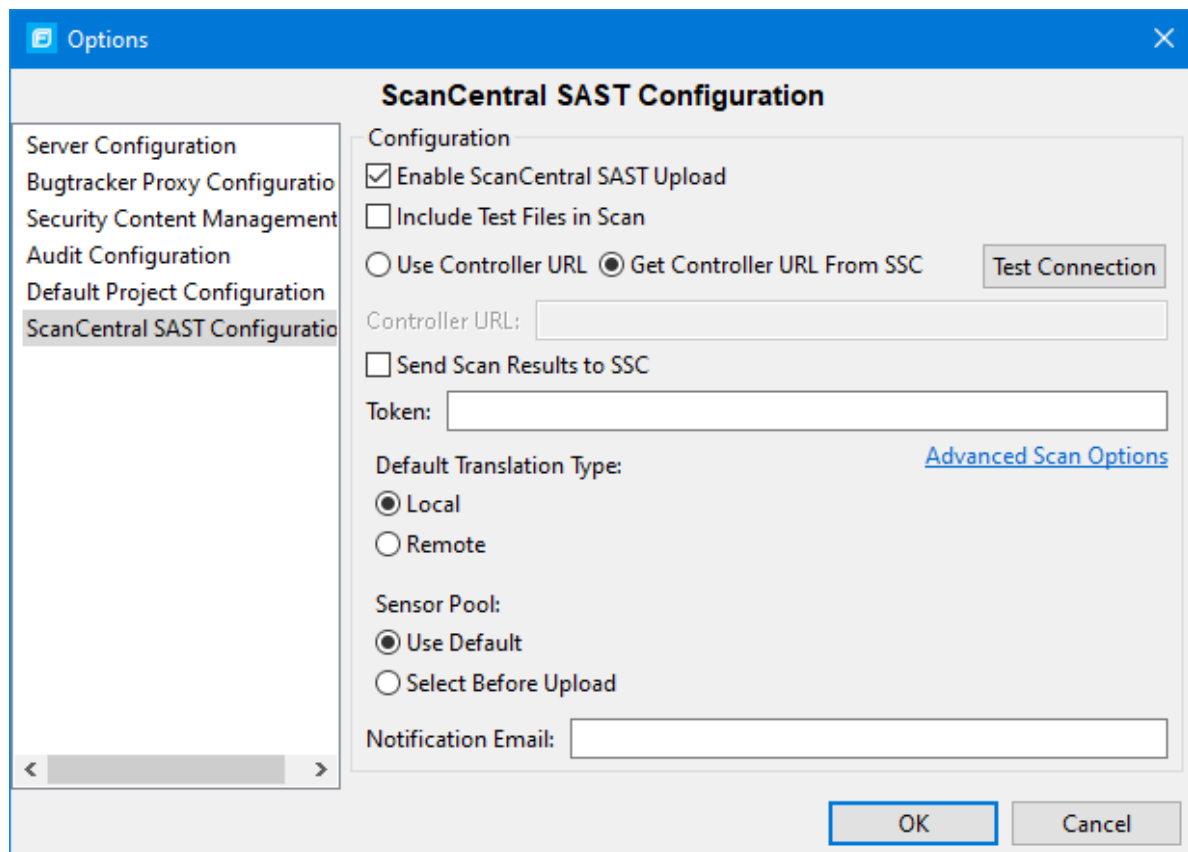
Options

ScanCentral SAST Configuration

Server Configuration
Bugtracker Proxy Configuratio
Security Content Management
Audit Configuration
Default Project Configuration
ScanCentral SAST Configuratio

Configuration
Enable ScanCentral SAST Upload
Include Test Files in Scan
Use Controller URL
Get Controller URL From SSC
Test Connection
Controller URL:
Send Scan Results to SSC
Token:
Advanced Scan Options
Default Translation Type:
Local
Remote
Sensor Pool:
Use Default
Select Before Upload
Notification Email:

OK
Cancel